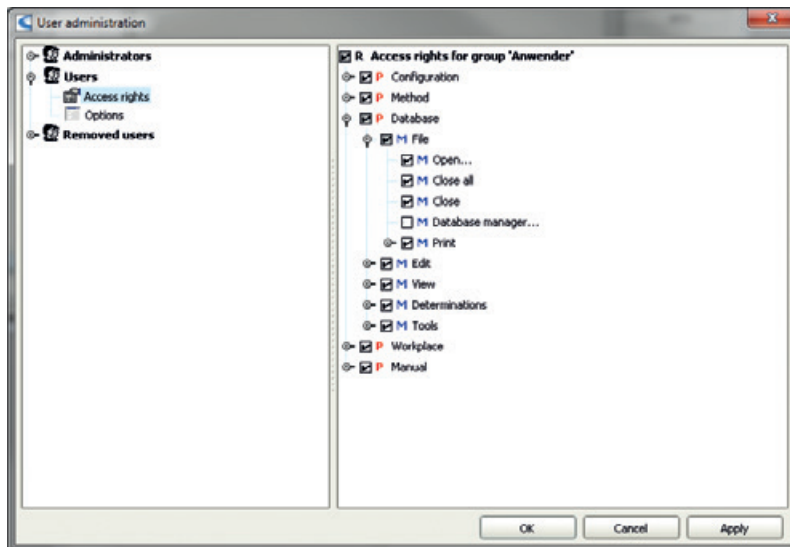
User administration

Administrators
Users
Access rights
Options
Removed users

R Access rights for group 'Anwender'
P Configuration
P Method
P Database
M File
M Open...
M Close all
M Close
M Database manager...
M Print
M Edit
M View
M Determinations
M Tools
P Workplace
P Manual

OK
Cancel
Apply